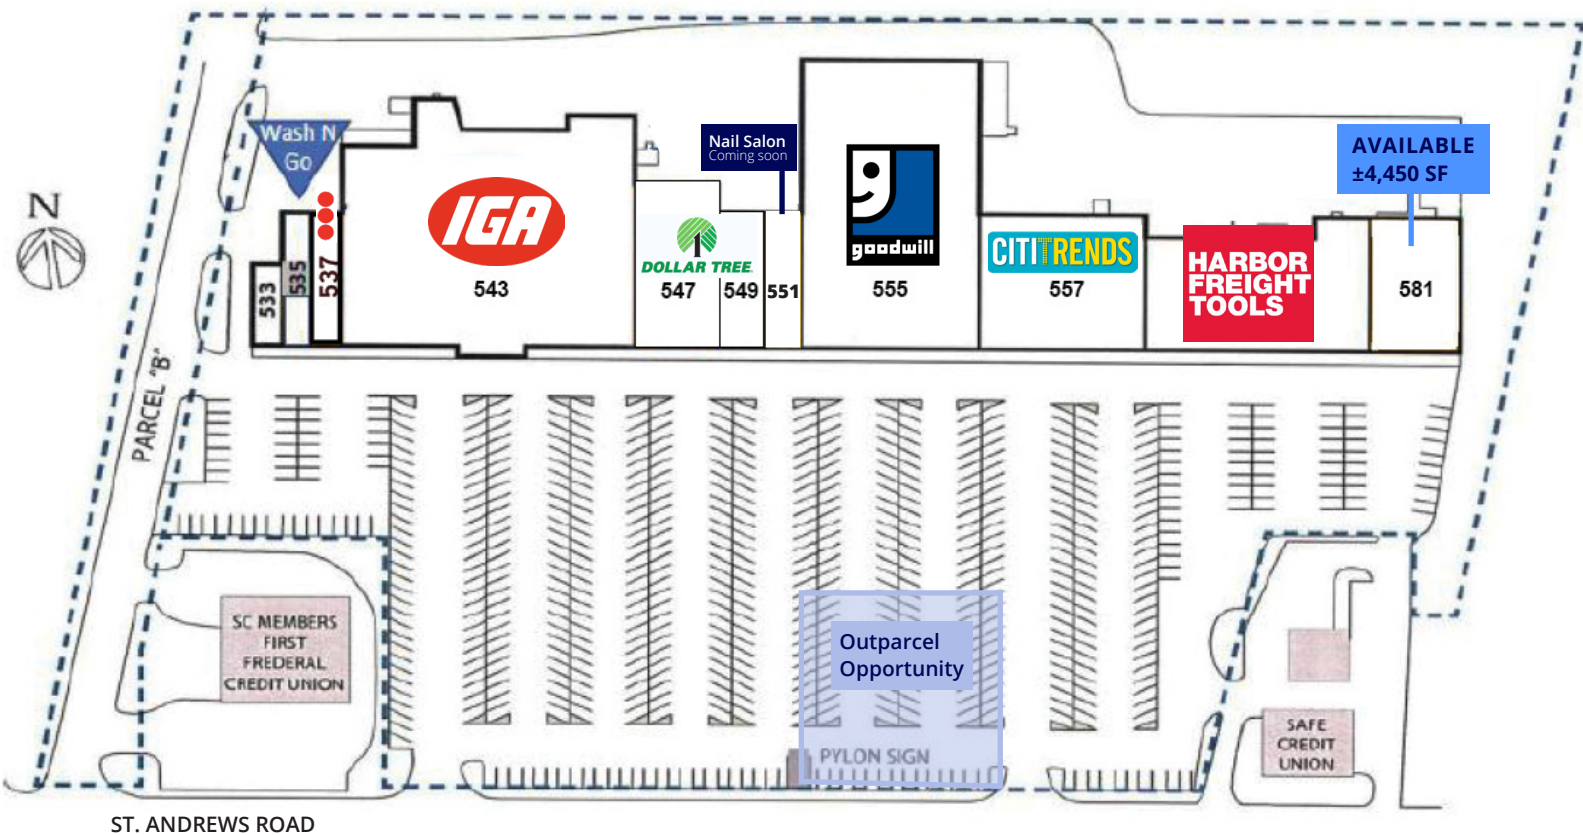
N

Wash N Go

IGA

Nail Salon
Coming soon

goodwill

AVAILABLE
±4,450 SF

CITI TRENDS

HARBOR FREIGHT TOOLS

DOLLAR TREE

533 535 537 543 547 549 551 555 557 581

PARCEL "B"

SC MEMBERS FIRST FREDERAL CREDIT UNION

Outparcel Opportunity

PYLON SIGN

SAFE CREDIT UNION

ST. ANDREWS ROAD